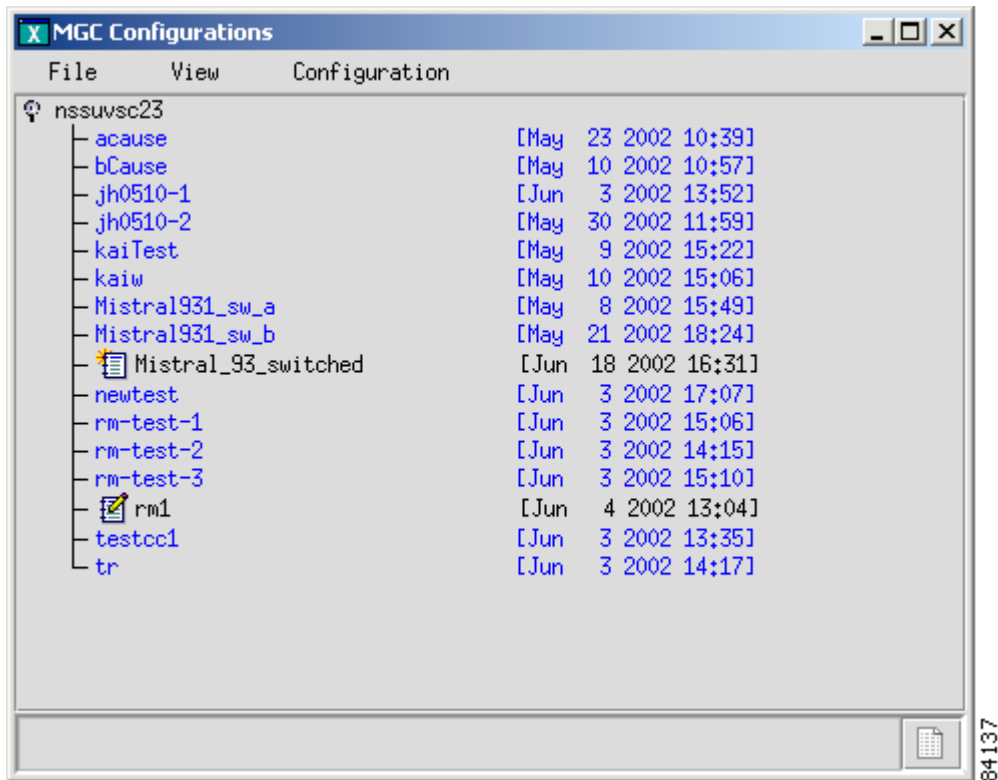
MGC Configurations

File View Configuration

nssuvsc23
acause [May 23 2002 10:39]
bCause [May 10 2002 10:57]
jh0510-1 [Jun 3 2002 13:52]
jh0510-2 [May 30 2002 11:59]
kaiTest [May 9 2002 15:22]
kaiw [May 10 2002 15:06]
Mistral931_sw_a [May 8 2002 15:49]
Mistral931_sw_b [May 21 2002 18:24]
Mistral_93_switched [Jun 18 2002 16:31]
newtest [Jun 3 2002 17:07]
rm-test-1 [Jun 3 2002 15:06]
rm-test-2 [Jun 3 2002 14:15]
rm-test-3 [Jun 3 2002 15:10]
rm1 [Jun 4 2002 13:04]
testcc1 [Jun 3 2002 13:35]
tr [Jun 3 2002 14:17]

84137